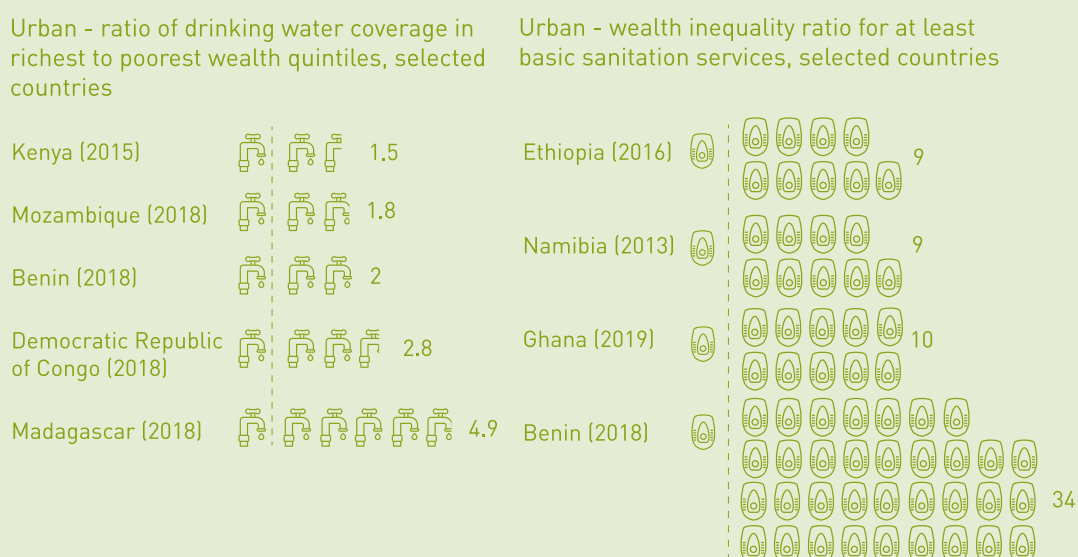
Urban - ratio of drinking water coverage in richest to poorest wealth quintiles, selected countries

Kenya (2015) 1.5

Mozambique (2018) 1.8

Benin (2018) 2

Democratic Republic of Congo (2018) 2.8

Madagascar (2018) 4.9

Urban - wealth inequality ratio for at least basic sanitation services, selected countries

Ethiopia (2016) 9

Namibia (2013) 9

Ghana (2019) 10

Benin (2018) 34